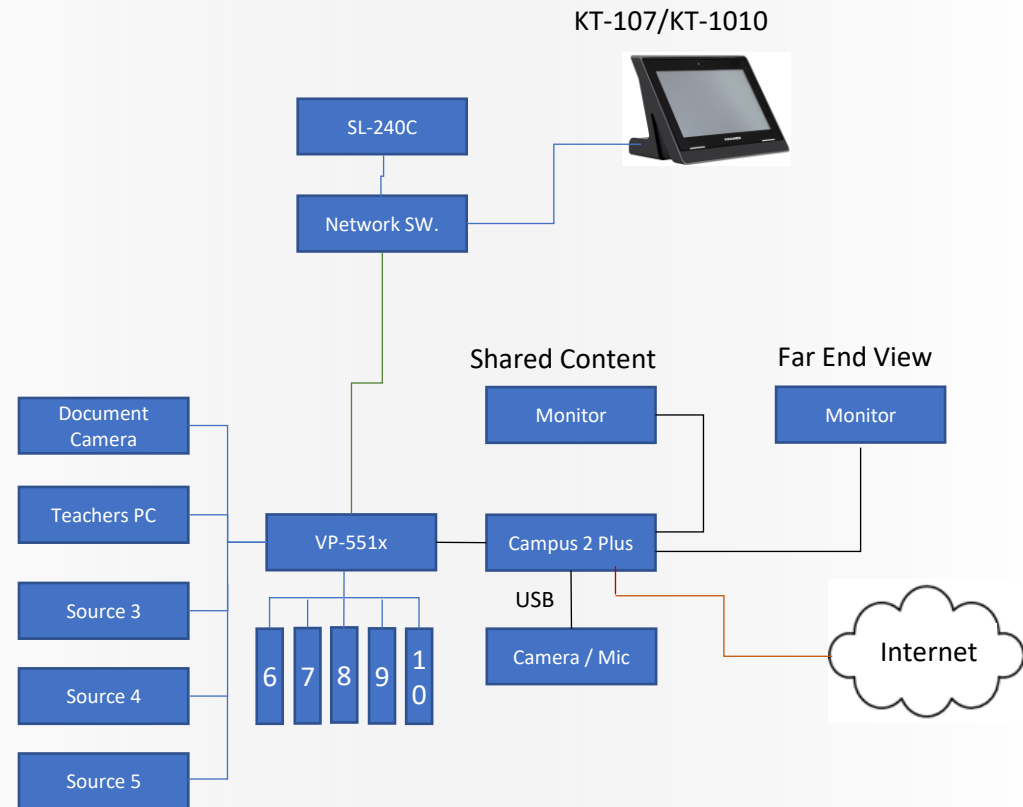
KT-107/KT-1010

SL-240C

Network SW.

Shared Content

Far End View

Monitor

Monitor

Document Camera

Teachers PC

VP-551x

Campus 2 Plus

Source 3

USB

Source 4

6

7

8

9

10

Camera / Mic

Internet

Source 5